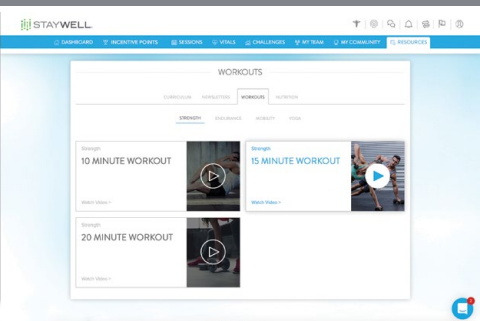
STAYWELL

DASHBOARD INCENTIVE POINTS SESSIONS VITALS CHALLENGES MY TEAM MY COMMUNITY RESOURCES

WORKOUTS

CURRICULUM NEWSLETTERS WORKOUTS NUTRITION

STRENGTH ENDURANCE MOBILITY YOGA

Strength
10 MINUTE WORKOUT
Watch Video >

Strength
15 MINUTE WORKOUT
Watch Video >

Strength
20 MINUTE WORKOUT
Watch Video >